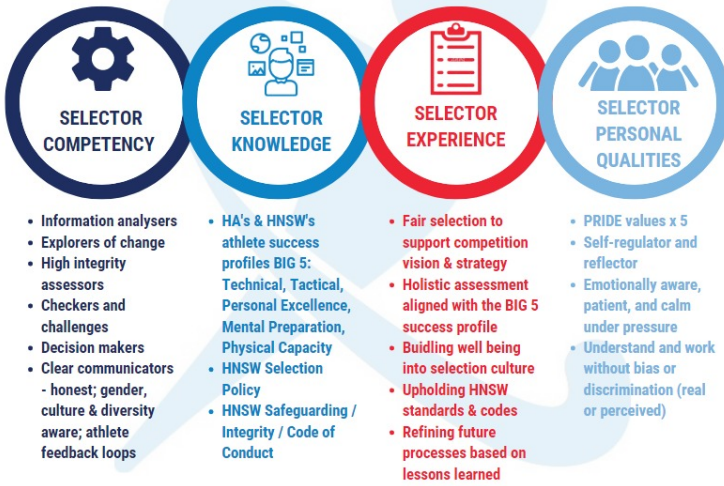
SELECTOR COMPETENCY

SELECTOR KNOWLEDGE

SELECTOR EXPERIENCE

SELECTOR PERSONAL QUALITIES

- Information analysers
- Explorers of change
- High integrity assessors
- Checkers and challenges
- Decision makers
- Clear communicators - honest; gender, culture & diversity aware; athlete feedback loops

- HA's & HNSW's athlete success profiles BIG 5: Technical, Tactical, Personal Excellence, Mental Preparation, Physical Capacity
- HNSW Selection Policy
- HNSW Safeguarding / Integrity / Code of Conduct

- Fair selection to support competition vision & strategy
- Holistic assessment aligned with the BIG 5 success profile
- Buidling well being into selection culture
- Upholding HNSW standards & codes
- Refining future processes based on lessons learned

- PRIDE values x 5
- Self-regulator and reflector
- Emotionally aware, patient, and calm under pressure
- Understand and work without bias or discrimination (real or perceived)